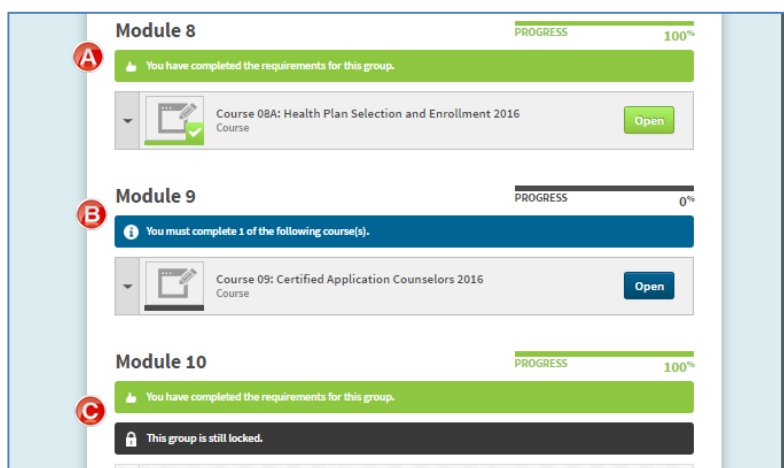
Module 8

PROGRESS
100%

A

You have completed the requirements for this group.

Course 08A: Health Plan Selection and Enrollment 2016
Course

Open

Module 9

PROGRESS
0%

B

You must complete 1 of the following course(s).

Course 09: Certified Application Counselors 2016
Course

Open

Module 10

PROGRESS
100%

C

You have completed the requirements for this group.

This group is still locked.